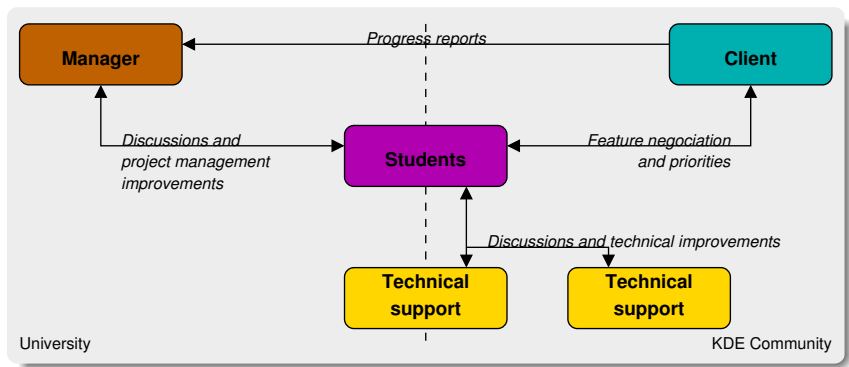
Manager

Progress reports

Client

Discussions and project management improvements

Students

Feature negociation and priorities

Discussions and technical improvements

Technical support

Technical support

University

KDE Community